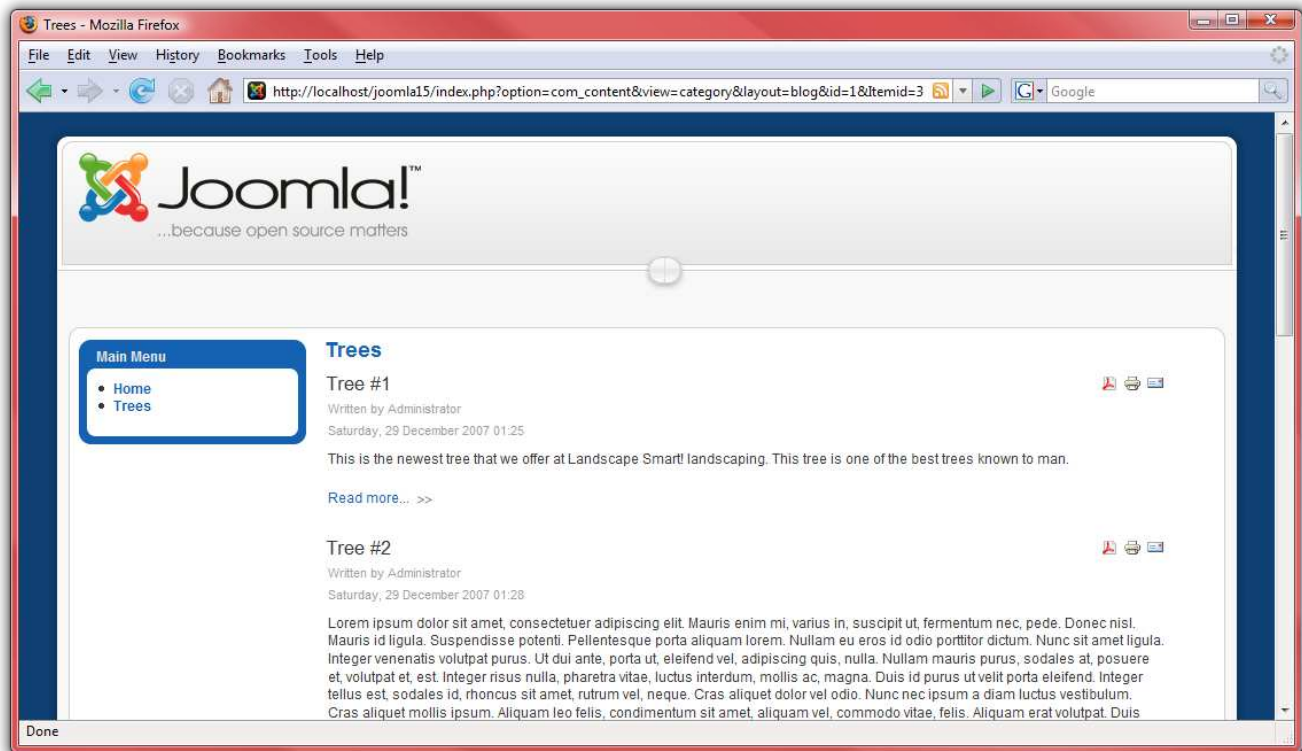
Trees - Mozilla Firefox

File Edit View History Bookmarks Tools Help

http://localhost/joomla15/index.php?option=com_content&view=category&layout=blog&id=1&Itemid=3

Google

Joomla!™
...because open source matters

Main Menu
• Home
• Trees

Trees

Tree #1

Written by Administrator
Saturday, 29 December 2007 01:25

This is the newest tree that we offer at Landscape Smart! landscaping. This tree is one of the best trees known to man.

Read more... >>

Tree #2

Written by Administrator
Saturday, 29 December 2007 01:28

Lorem ipsum dolor sit amet, consectetuer adipiscing elit. Mauris enim mi, varius in, suscipit ut, fermentum nec, pede. Donec nisl. Mauris id ligula. Suspendisse potenti. Pellentesque porta aliquam lorem. Nullam eu eros id odio porttitor dictum. Nunc sit amet ligula. Integer venenatis volutpat purus. Ut dui ante, porta ut, eleifend vel, adipiscing quis, nulla. Nullam mauris purus, sodales at, posuere et, volutpat et, est. Integer risus nulla, pharetra vitae, luctus interdum, mollis ac, magna. Duis id purus ut velit porta eleifend. Integer tellus est, sodales id, rhoncus sit amet, rutrum vel, neque. Cras aliquet dolor vel odio. Nunc nec ipsum a diam luctus vestibulum. Cras aliquet mollis ipsum. Aliquam leo felis, condimentum sit amet, aliquam vel, commodo vitae, felis. Aliquam erat volutpat. Duis

Done